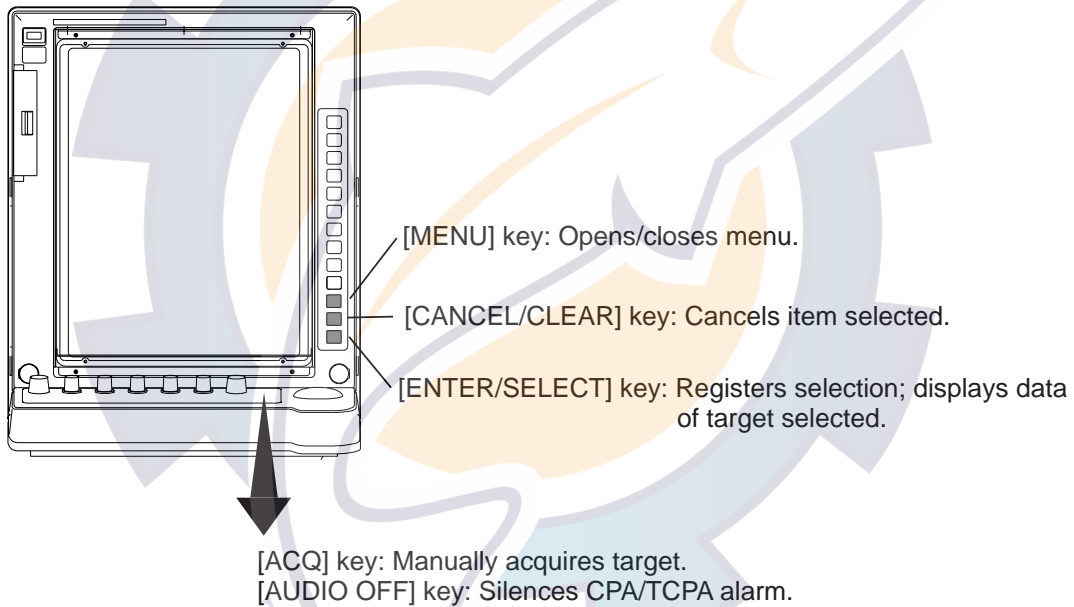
[MENU] key: Opens/closes menu.

[CANCEL/CLEAR] key: Cancels item selected.

[ENTER/SELECT] key: Registers selection; displays data of target selected.

[ACQ] key: Manually acquires target.
[AUDIO OFF] key: Silences CPA/TCPA alarm.